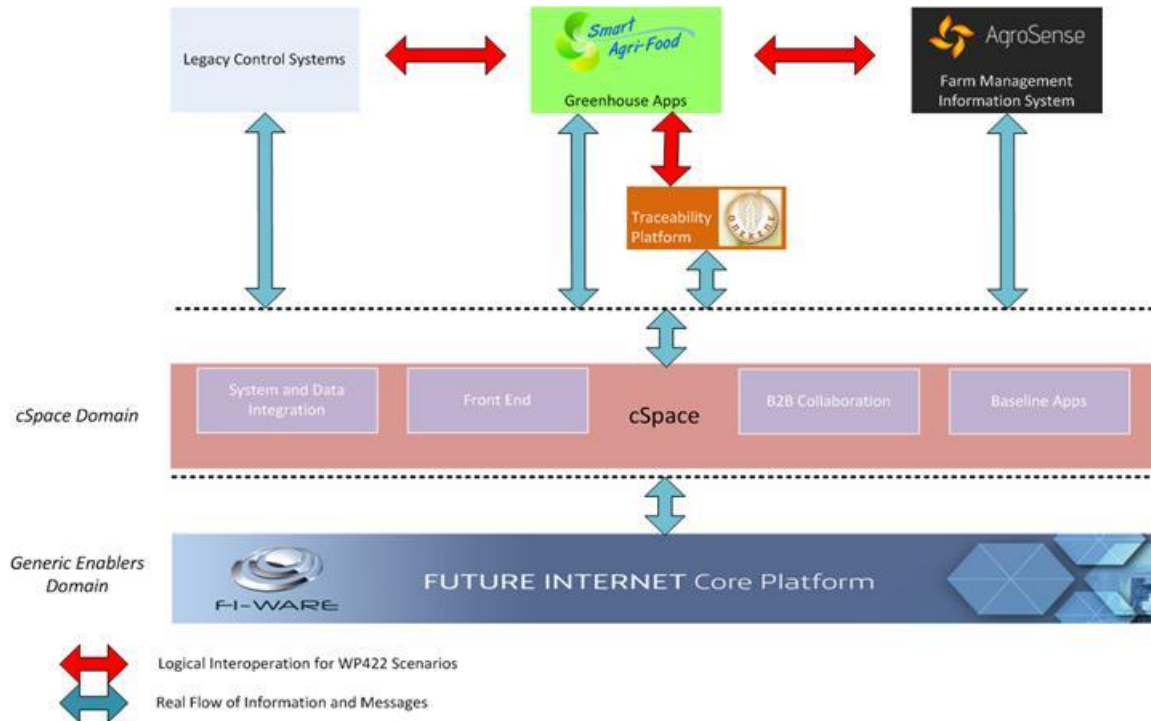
Legacy Control Systems

Smart Agri-Food

Greenhouse Apps

AgroSense

Farm Management Information System

Traceability Platform

cSpace Domain

System and Data Integration

Front End

cSpace

B2B Collaboration

Baseline Apps

Generic Enablers Domain

FI-WARE

FUTURE INTERNET Core Platform

Logical Interoperation for WP422 Scenarios

Real Flow of Information and Messages